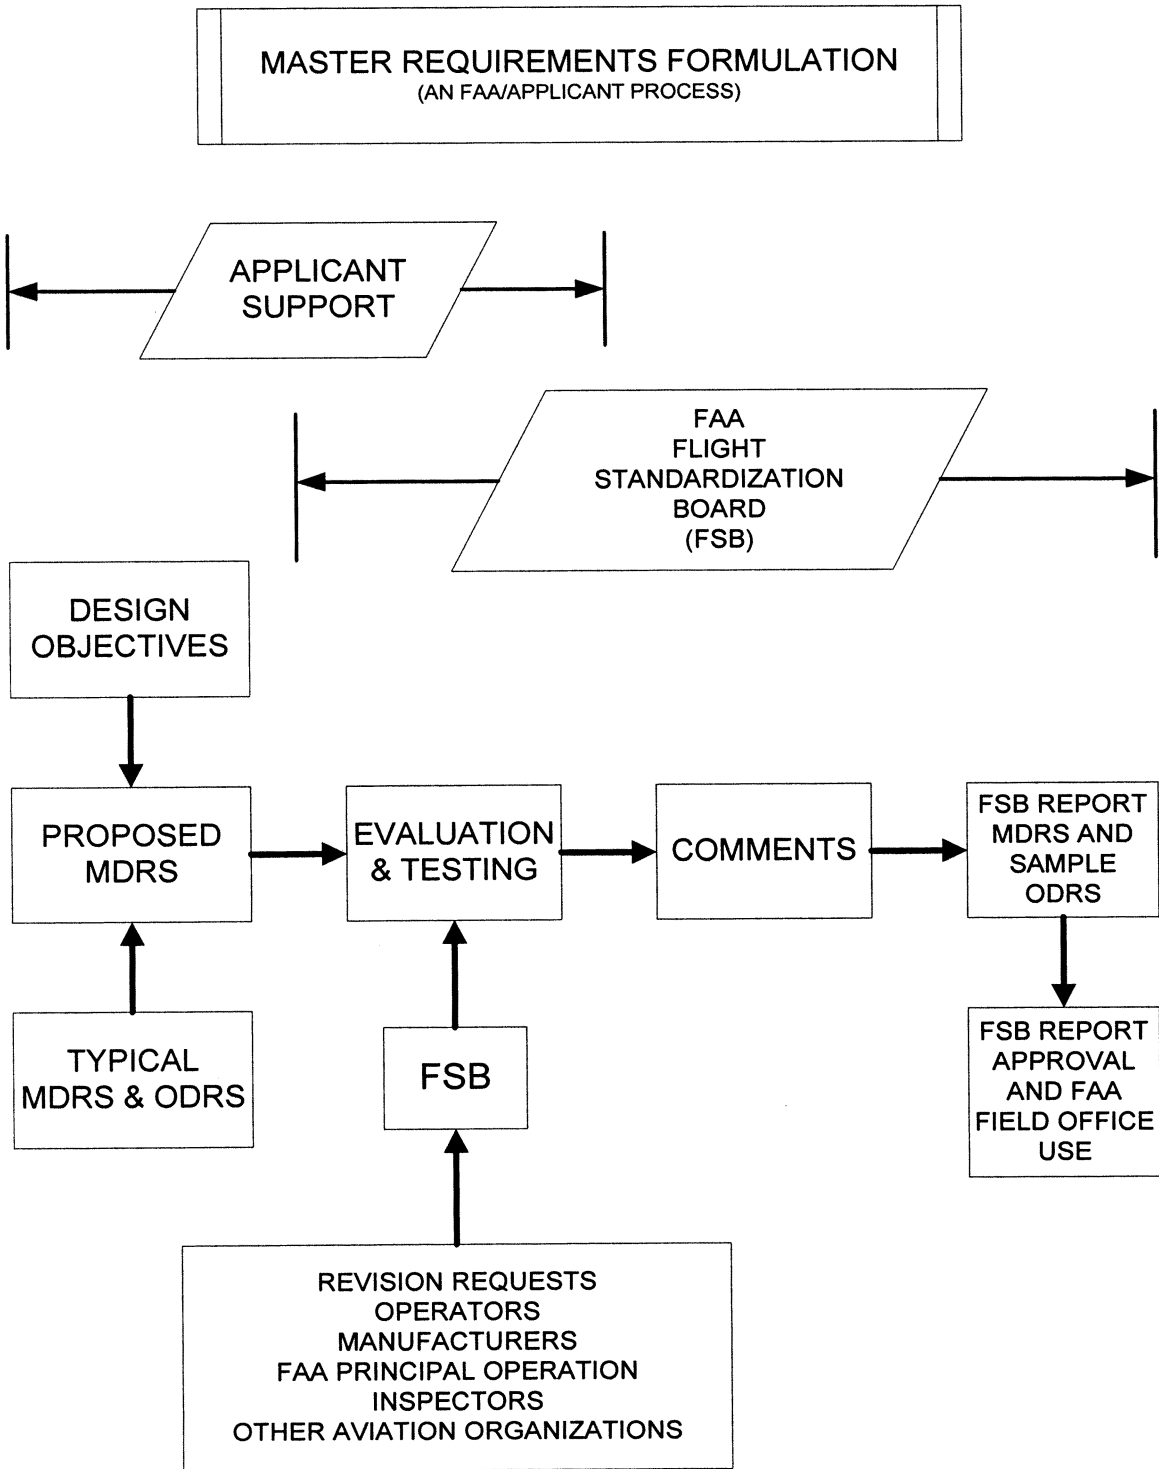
MASTER REQUIREMENTS FORMULATION
(AN FAA/APPLICANT PROCESS)

APPLICANT SUPPORT

FAA FLIGHT STANDARDIZATION BOARD (FSB)

DESIGN OBJECTIVES

PROPOSED MDRS

EVALUATION & TESTING

COMMENTS

FSB REPORT MDRS AND SAMPLE ODRS

TYPICAL MDRS & ODRS

FSB

FSB REPORT APPROVAL AND FAA FIELD OFFICE USE

REVISION REQUESTS
OPERATORS
MANUFACTURERS
FAA PRINCIPAL OPERATION INSPECTORS
OTHER AVIATION ORGANIZATIONS